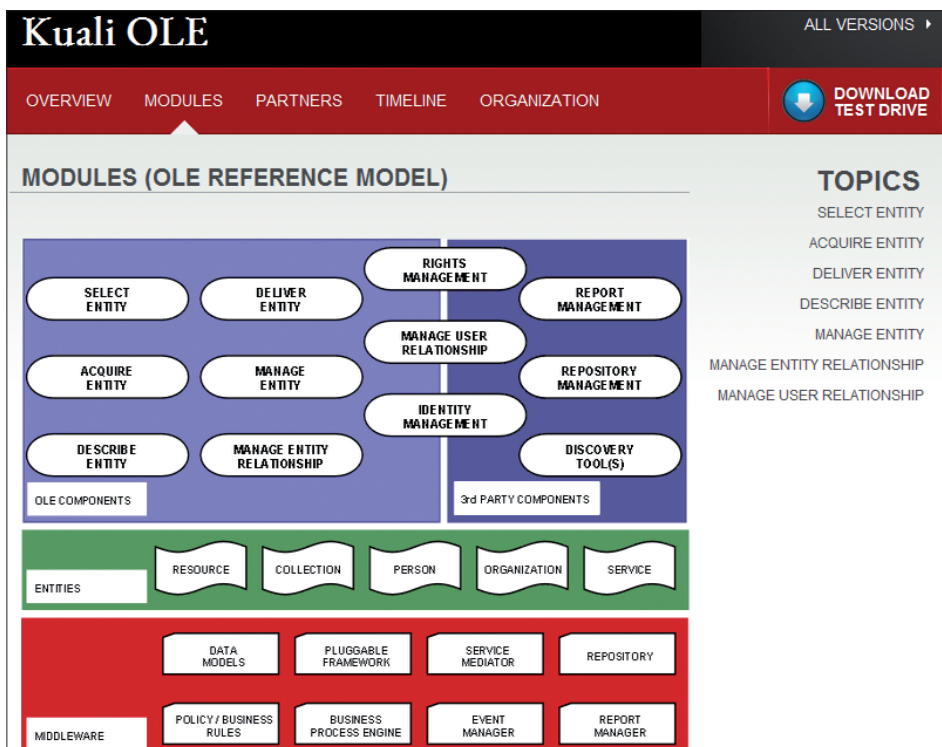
Kuali OLE

ALL VERSIONS

OVERVIEW MODULES PARTNERS TIMELINE ORGANIZATION

DOWNLOAD TEST DRIVE

MODULES (OLE REFERENCE MODEL)

SELECT ENTITY

DELIVER ENTITY

RIGHTS MANAGEMENT

REPORT MANAGEMENT

MANAGE USER RELATIONSHIP

ACQUIRE ENTITY

MANAGE ENTITY

REPOSITORY MANAGEMENT

IDENTITY MANAGEMENT

DESCRIBE ENTITY

MANAGE ENTITY RELATIONSHIP

DISCOVERY TOOL(S)

OLE COMPONENTS

3rd PARTY COMPONENTS

ENTITIES

RESOURCE

COLLECTION

PERSON

ORGANIZATION

SERVICE

DATA MODELS

PLUGGABLE FRAMEWORK

SERVICE MEDIATOR

REPOSITORY

MIDDLEWARE

POLICY / BUSINESS RULES

BUSINESS PROCESS ENGINE

EVENT MANAGER

REPORT MANAGER

TOPICS

SELECT ENTITY

ACQUIRE ENTITY

DELIVER ENTITY

DESCRIBE ENTITY

MANAGE ENTITY

MANAGE ENTITY RELATIONSHIP

MANAGE USER RELATIONSHIP